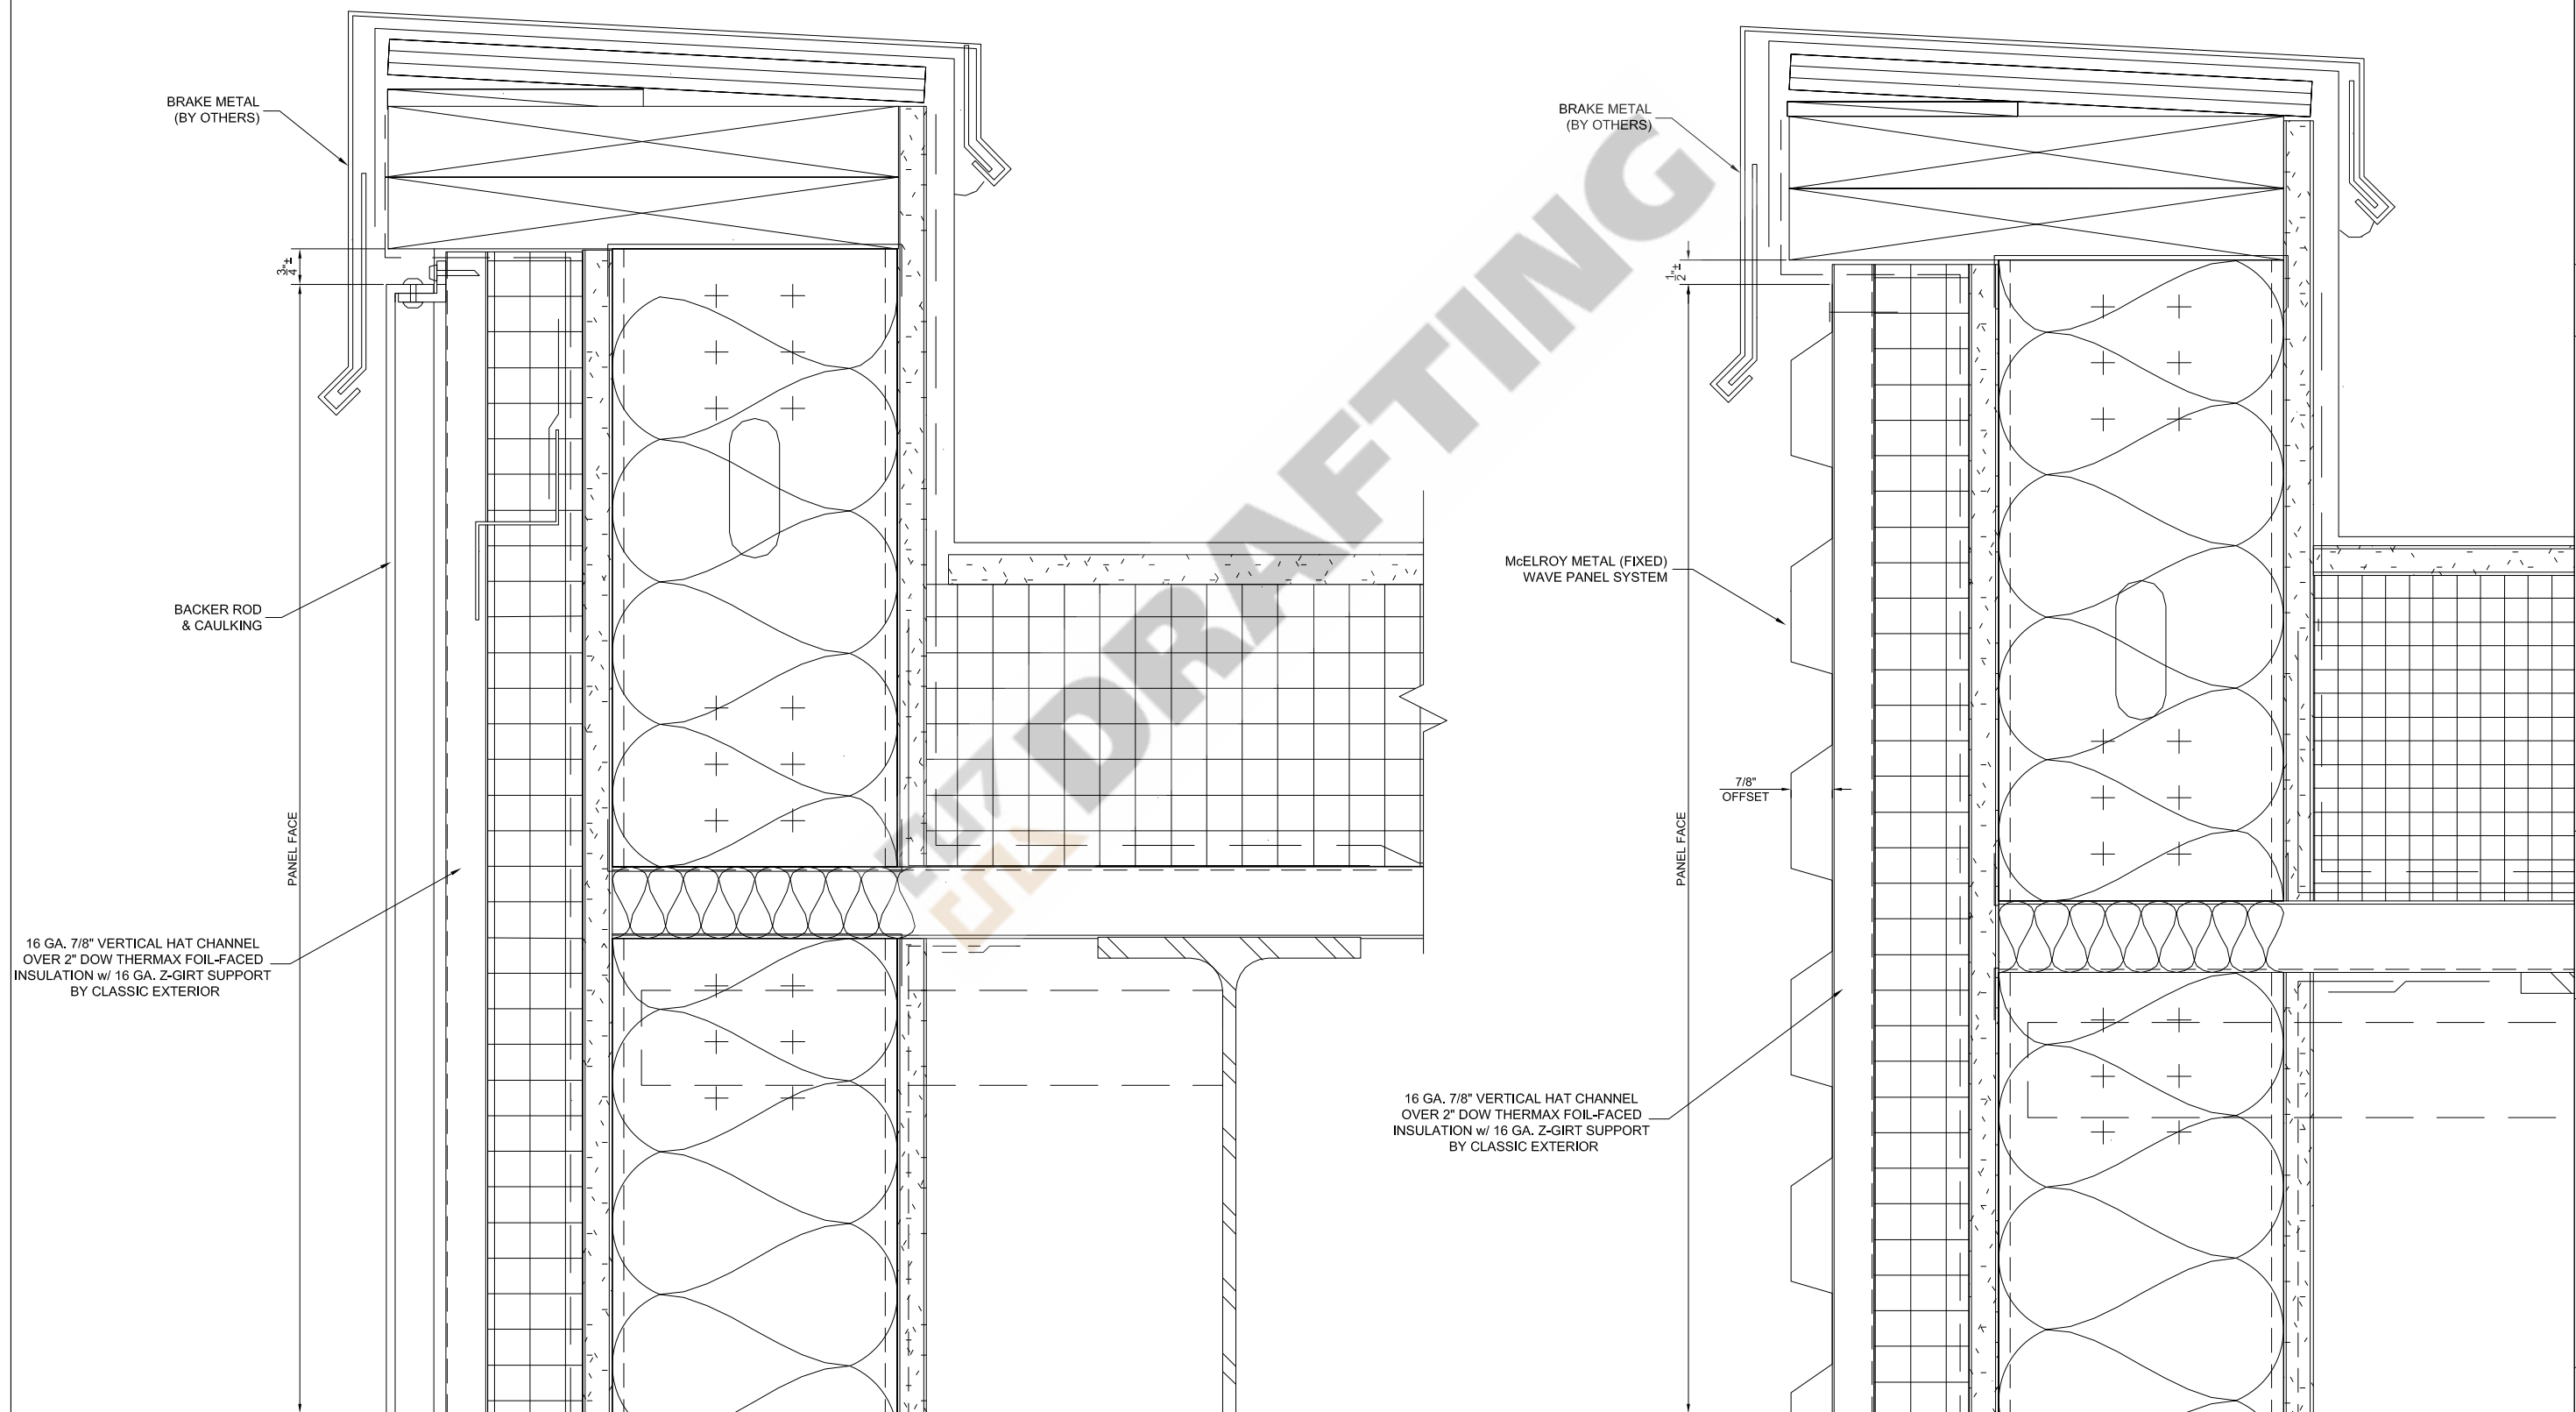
BRAKE METAL
(BY OTHERS)

$\frac{3}{4}$"±

BACKER ROD
& CAULKING

PANEL FACE

16 GA. 7/8" VERTICAL HAT CHANNEL
OVER 2" DOW THERMAX FOIL-FACED
INSULATION w/ 16 GA. Z-GIRT SUPPORT
BY CLASSIC EXTERIOR

DRAFTING

BRAKE METAL
(BY OTHERS)

$\frac{1}{2}$"±

McELROY METAL (FIXED)
WAVE PANEL SYSTEM

7/8"
OFFSET

PANEL FACE

16 GA. 7/8" VERTICAL HAT CHANNEL
OVER 2" DOW THERMAX FOIL-FACED
INSULATION w/ 16 GA. Z-GIRT SUPPORT
BY CLASSIC EXTERIOR